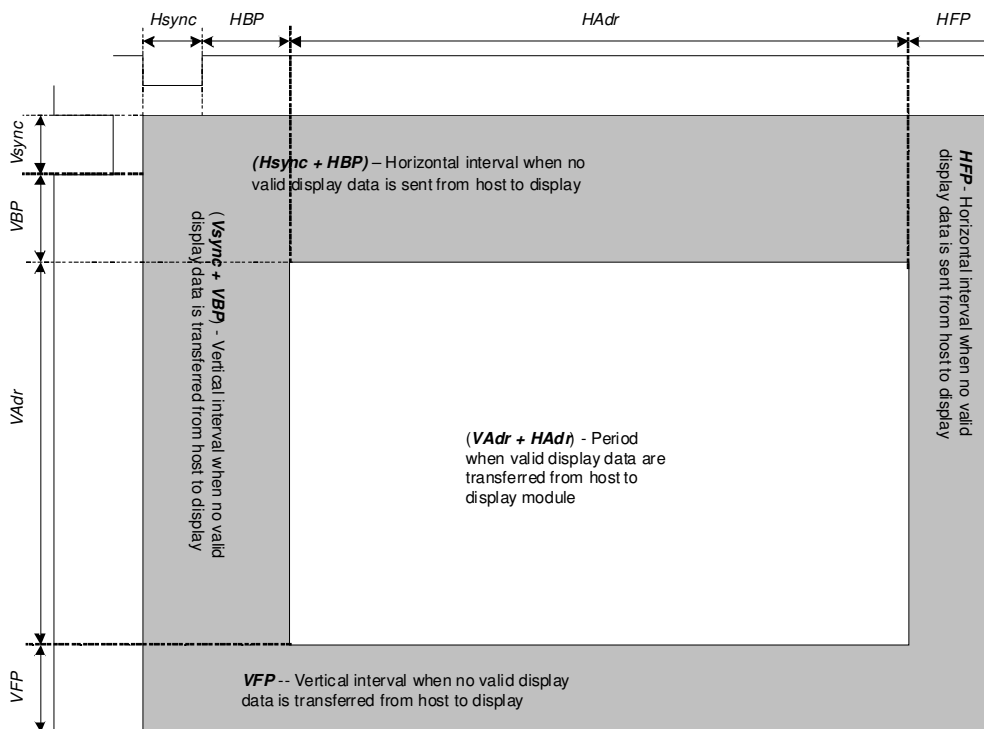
Hsync HBP HAdr HFP

Vsync

VBP

VAdr

VFP

**(Hsync + HBP)** – Horizontal interval when no valid display data is sent from host to display

**HFP** - Horizontal interval when no valid display data is sent from host to display

(**Vsync + VBP**) - Vertical interval when no valid display data is transferred from host to display

(**VAdr + HAdr**) - Period when valid display data are transferred from host to display module

**VFP** -- Vertical interval when no valid display data is transferred from host to display